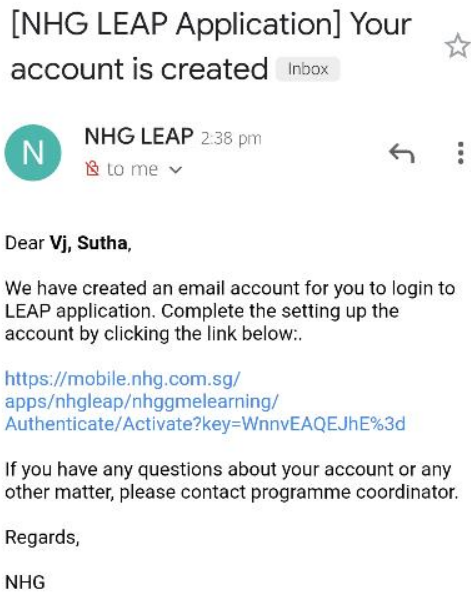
[NHG LEAP Application] Your account is created Inbox

N

NHG LEAP 2:38 pm
to me

Dear **Vj, Sutha**,

We have created an email account for you to login to LEAP application. Complete the setting up the account by clicking the link below:.

https://mobile.nhg.com.sg/apps/nhgleap/nhggmelearning/Authenticate/Activate?key=WnnvEAQEJhE%3d

If you have any questions about your account or any other matter, please contact programme coordinator.

Regards,

NHG